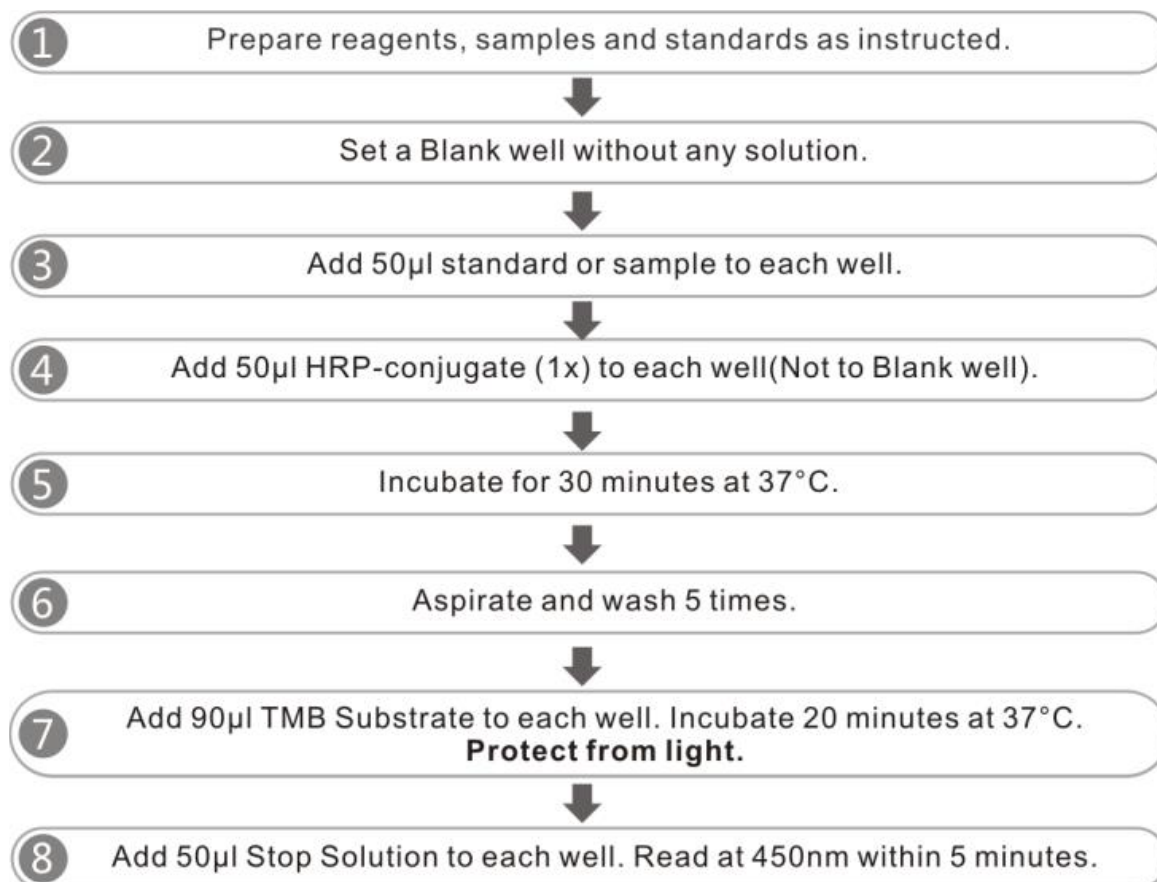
1 Prepare reagents, samples and standards as instructed.

2 Set a Blank well without any solution.

3 Add 50µl standard or sample to each well.

4 Add 50µl HRP-conjugate (1x) to each well(Not to Blank well).

5 Incubate for 30 minutes at 37°C.

6 Aspirate and wash 5 times.

7 Add 90µl TMB Substrate to each well. Incubate 20 minutes at 37°C. **Protect from light.**

8 Add 50µl Stop Solution to each well. Read at 450nm within 5 minutes.